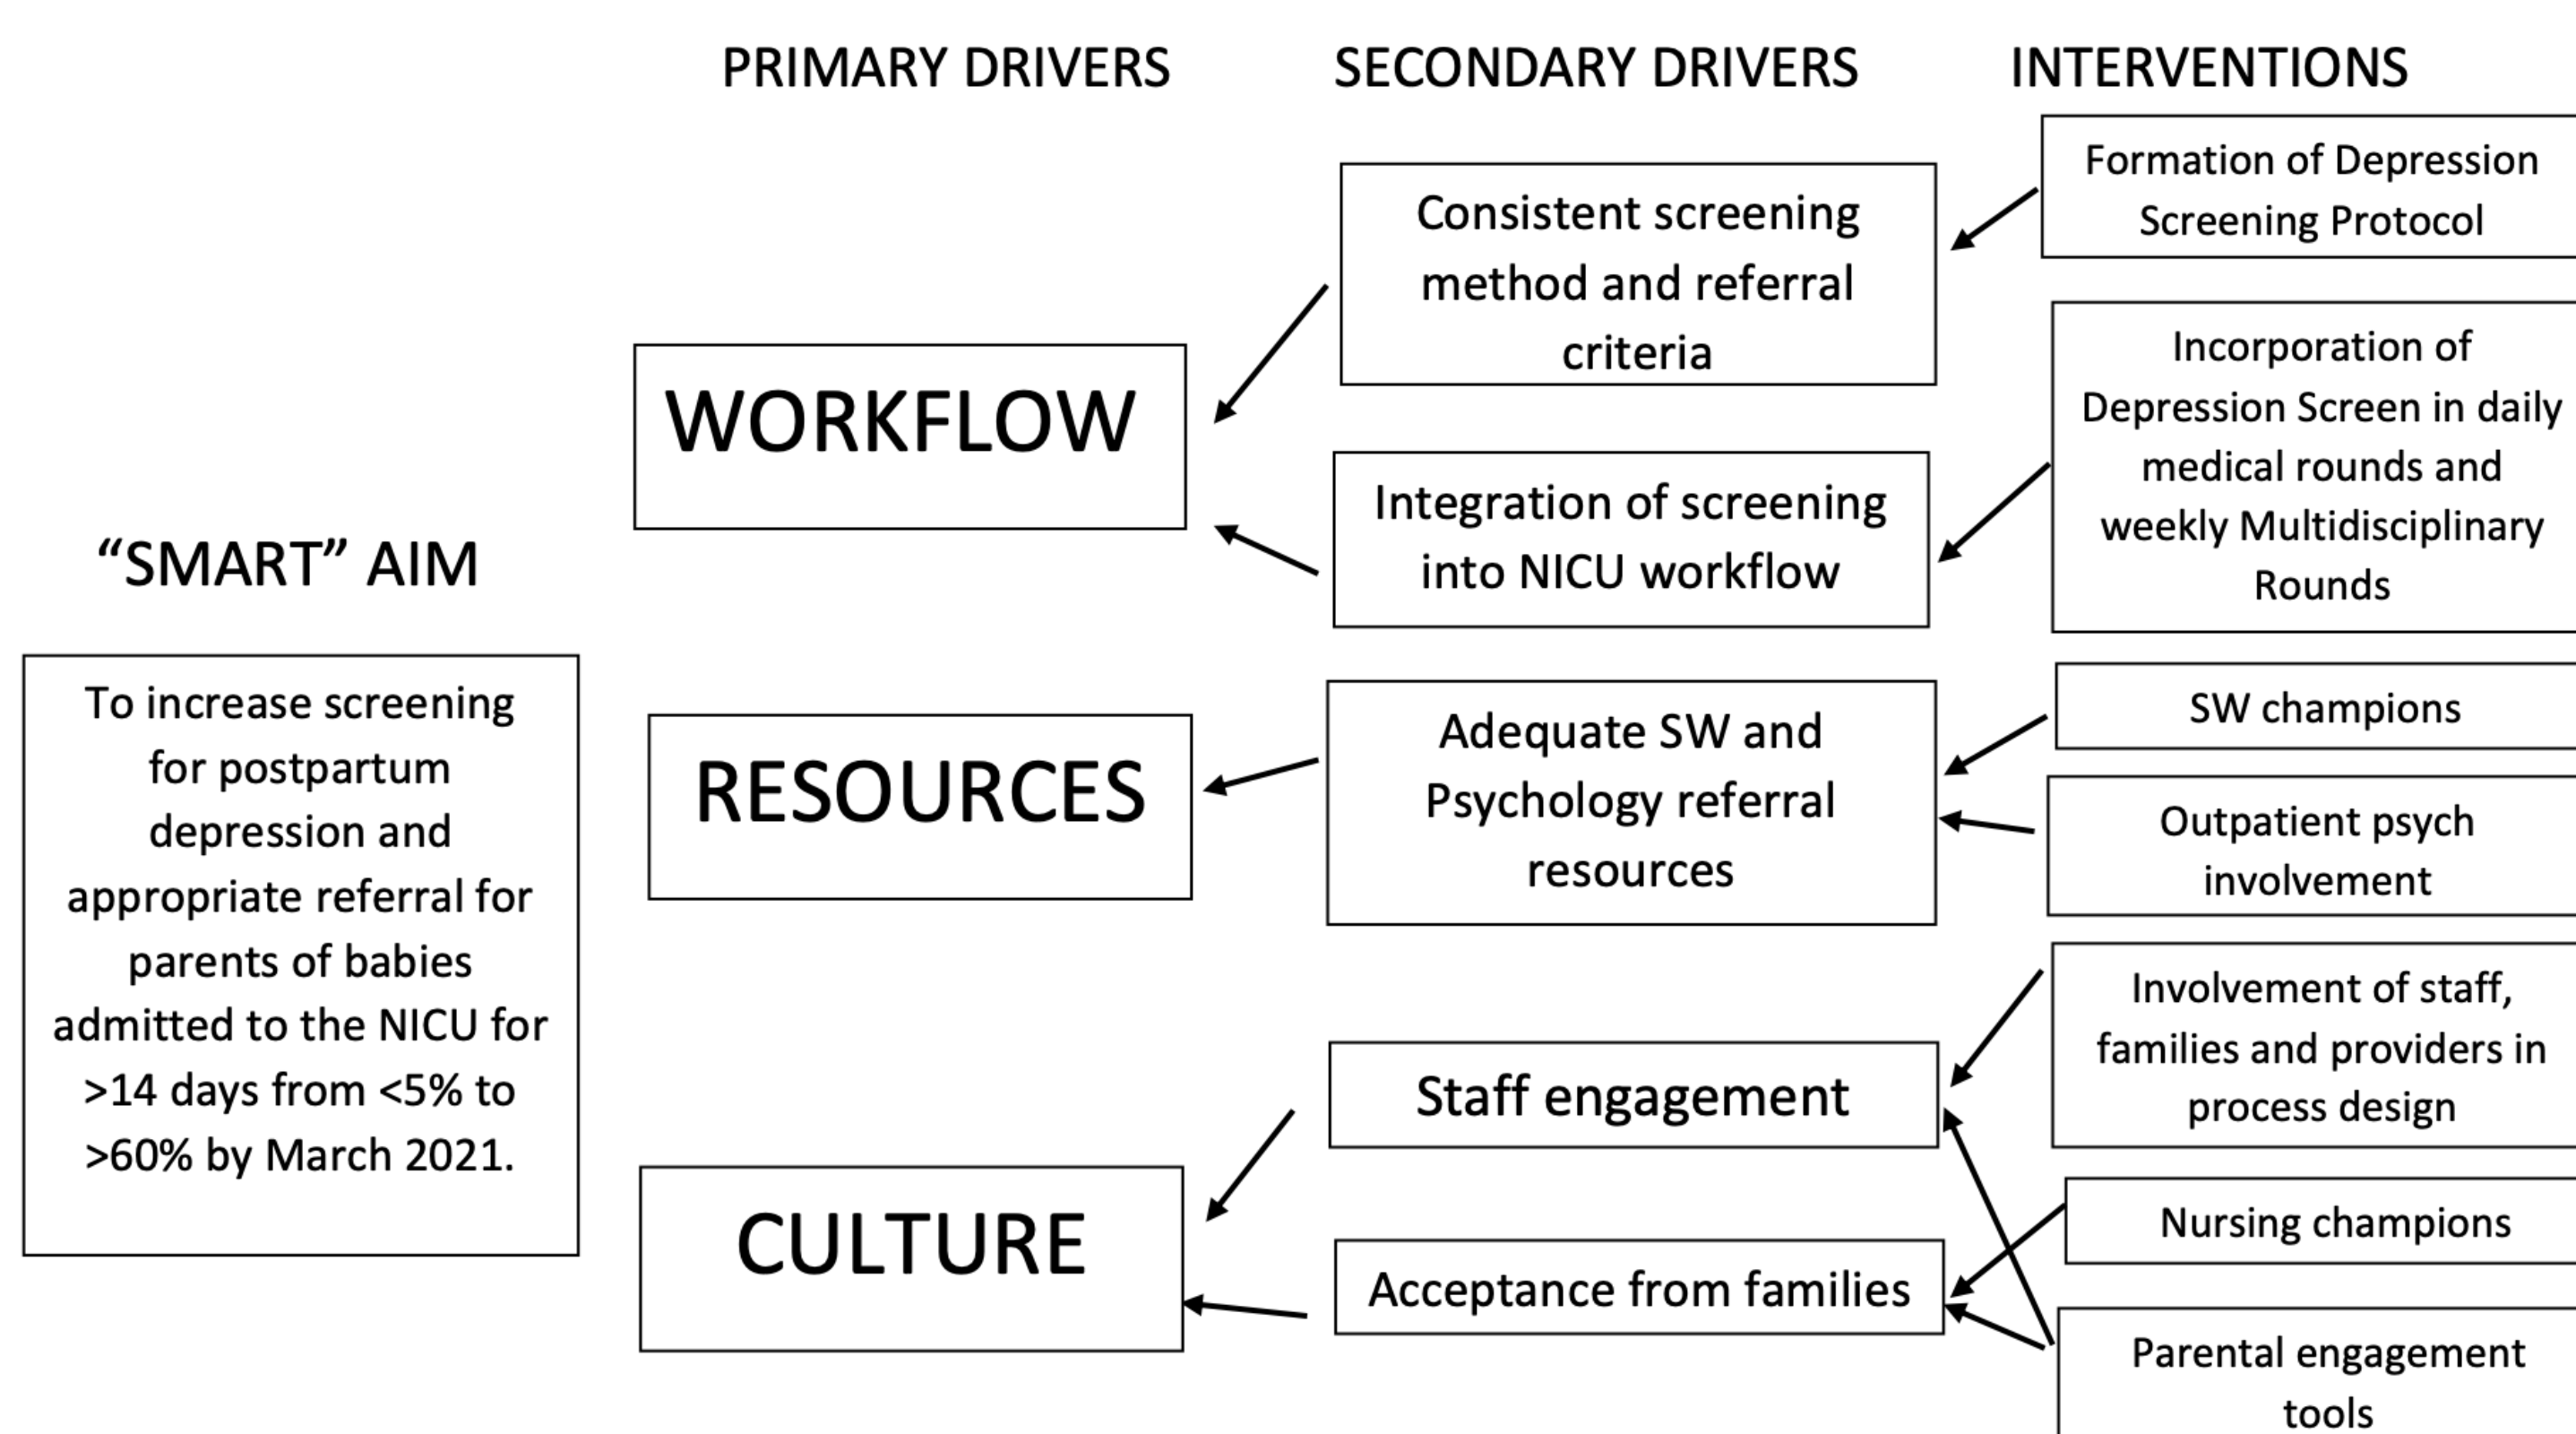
PRIMARY DRIVERS

SECONDARY DRIVERS

INTERVENTIONS

"SMART" AIM

To increase screening for postpartum depression and appropriate referral for parents of babies admitted to the NICU for >14 days from <5% to >60% by March 2021.

WORKFLOW

RESOURCES

CULTURE

Consistent screening method and referral criteria

Integration of screening into NICU workflow

Adequate SW and Psychology referral resources

Staff engagement

Acceptance from families

Formation of Depression Screening Protocol

Incorporation of Depression Screen in daily medical rounds and weekly Multidisciplinary Rounds

SW champions

Outpatient psych involvement

Involvement of staff, families and providers in process design

Nursing champions

Parental engagement tools